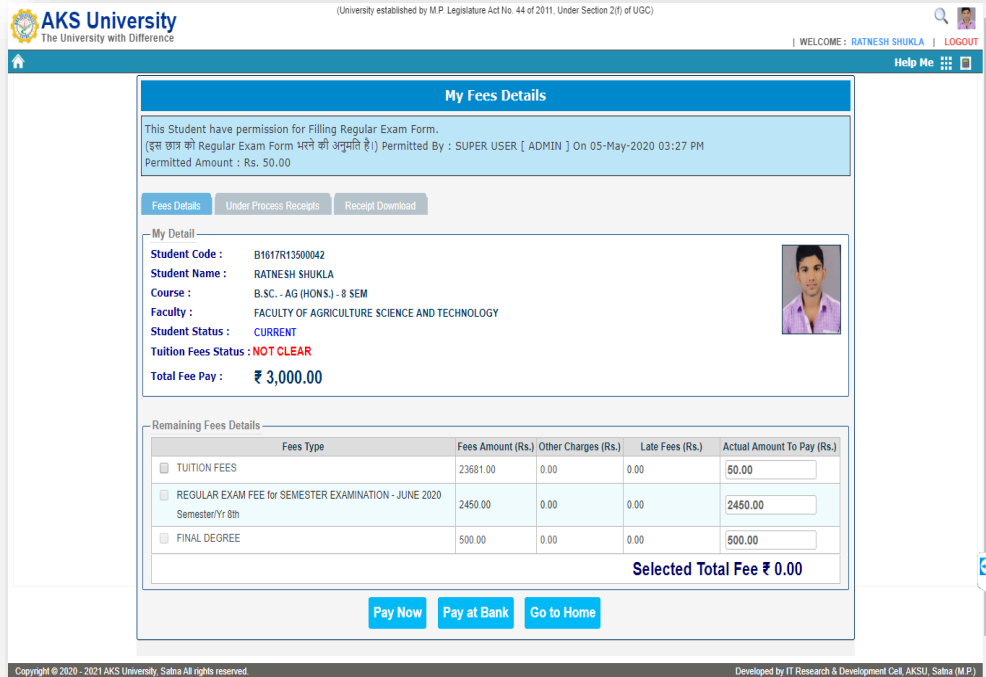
AKS University
The University with Difference

(University established by M.P. Legislature Act No. 44 of 2011, Under Section 2(f) of UGC)

| WELCOME : RATNESH SHUKLA | LOGOUT

Help Me

My Fees Details

This Student have permission for Filling Regular Exam Form.
(इस छात्र को Regular Exam Form भरने की अनुमति है।) Permitted By : SUPER USER [ ADMIN ] On 05-May-2020 03:27 PM
Permitted Amount : Rs. 50.00

Fees Details | Under Process Receipts | Receipt Download

My Detail

Student Code : B1617R13500042
Student Name : RATNESH SHUKLA
Course : B.SC. - AG (HONS.) - 8 SEM
Faculty : FACULTY OF AGRICULTURE SCIENCE AND TECHNOLOGY
Student Status : CURRENT
Tuition Fees Status : NOT CLEAR
Total Fee Pay : ₹ 3,000.00

Remaining Fees Details

| Fees Type | Fees Amount (Rs.) | Other Charges (Rs.) | Late Fees (Rs.) | Actual Amount To Pay (Rs.) |
|---|---|---|---|---|
| TUITION FEES | 23681.00 | 0.00 | 0.00 | 50.00 |
| REGULAR EXAM FEE for SEMESTER EXAMINATION - JUNE 2020 Semester/Yr 8th | 2450.00 | 0.00 | 0.00 | 2450.00 |
| FINAL DEGREE | 500.00 | 0.00 | 0.00 | 500.00 |

Selected Total Fee ₹ 0.00

Pay Now | Pay at Bank | Go to Home

Copyright © 2020 - 2021 AKS University, Satna All rights reserved.
Developed by IT Research & Development Cell, AKSU, Satna (M.P.)